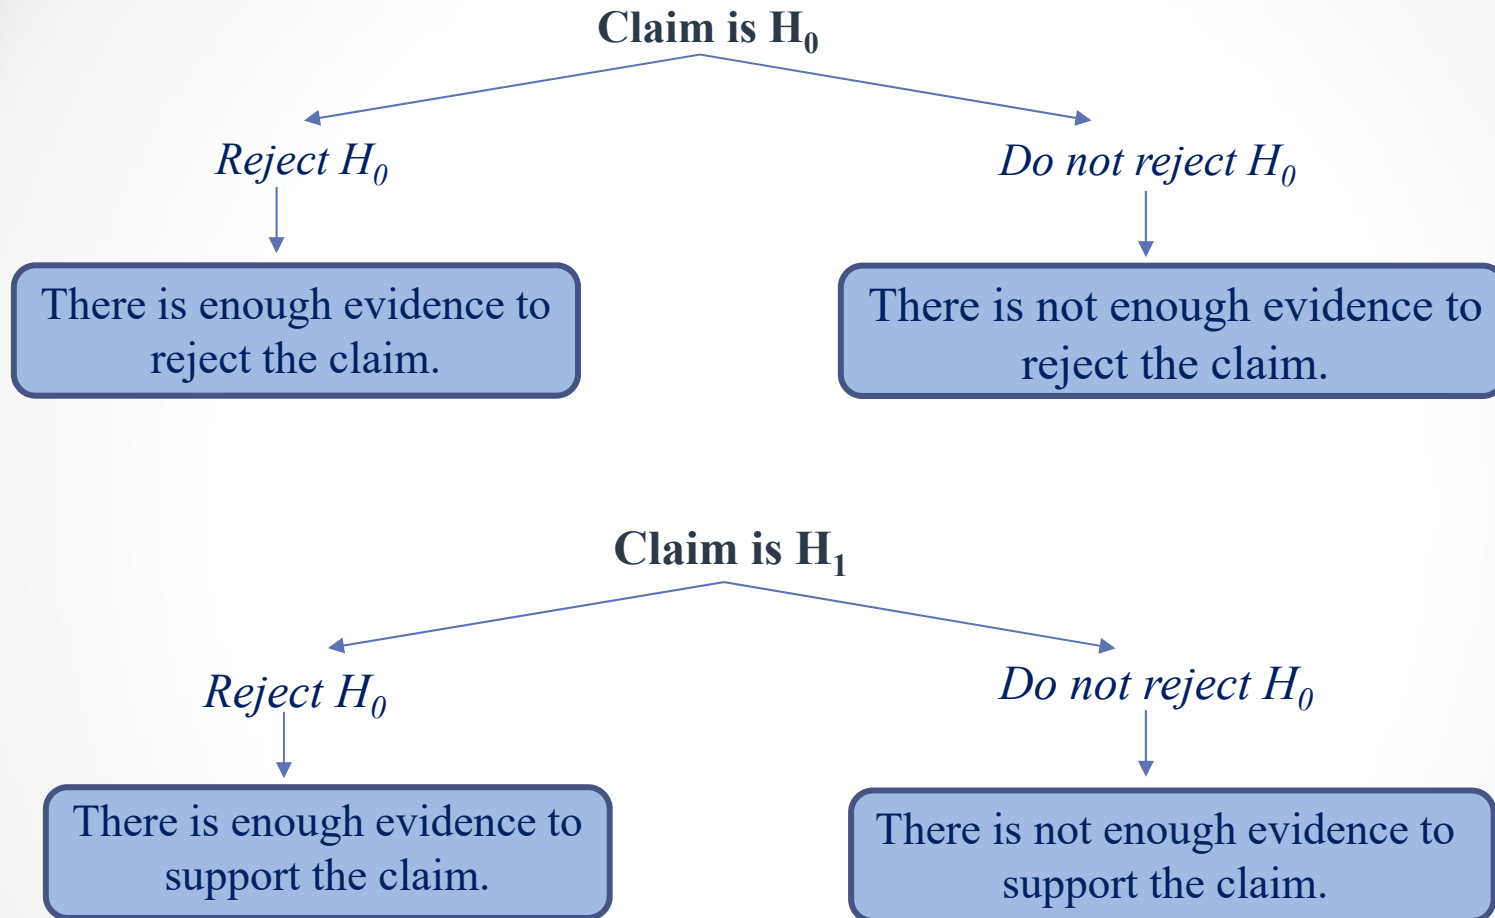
Claim is $H_0$

*Reject $H_0$*

There is enough evidence to reject the claim.

*Do not reject $H_0$*

There is not enough evidence to reject the claim.

Claim is $H_1$

*Reject $H_0$*

There is enough evidence to support the claim.

*Do not reject $H_0$*

There is not enough evidence to support the claim.